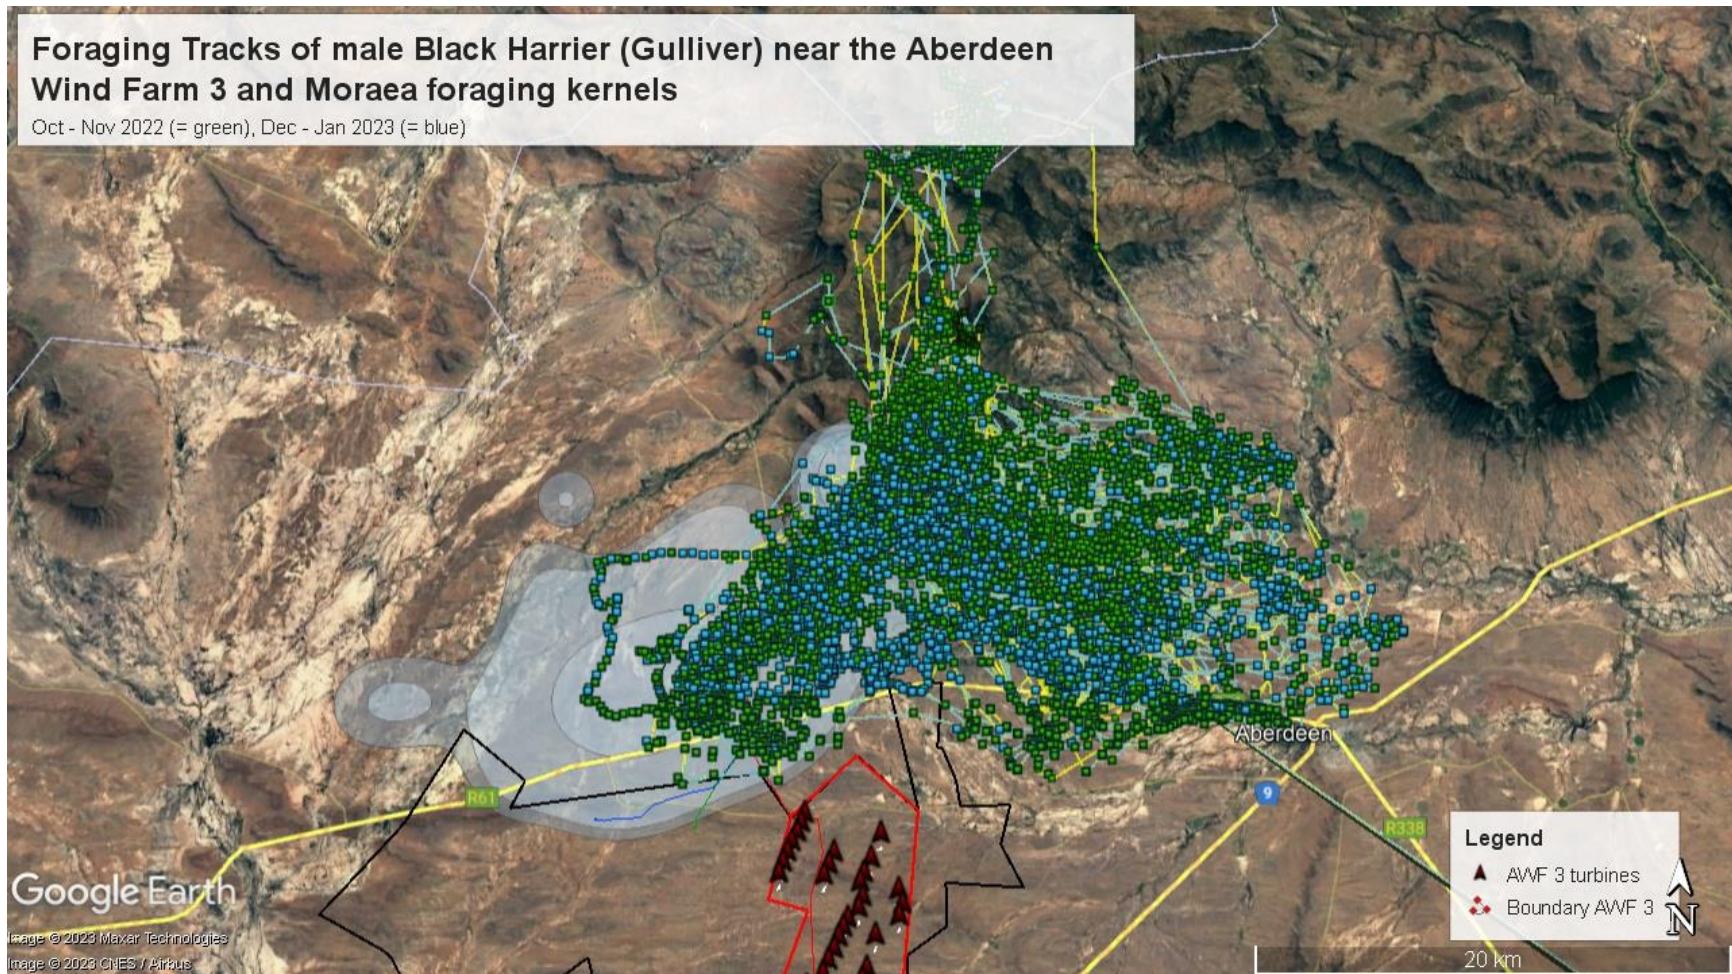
Foraging Tracks of male Black Harrier (Gulliver) near the Aberdeen Wind Farm 3 and Moraea foraging kernels
Oct - Nov 2022 (= green), Dec - Jan 2023 (= blue)

Aberdeen
R61
9
R338

Legend
AWF 3 turbines
Boundary AWF 3

N

Google Earth
Image © 2023 Maxar Technologies
Image © 2023 CNES / Airbus
20 km